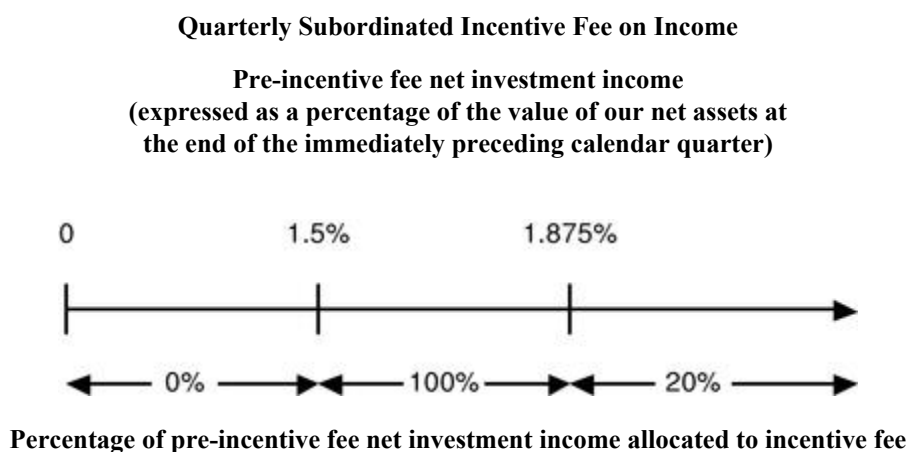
Quarterly Subordinated Incentive Fee on Income

Pre-incentive fee net investment income
(expressed as a percentage of the value of our net assets at the end of the immediately preceding calendar quarter)

0

1.5%

1.875%

0%

100%

20%

Percentage of pre-incentive fee net investment income allocated to incentive fee